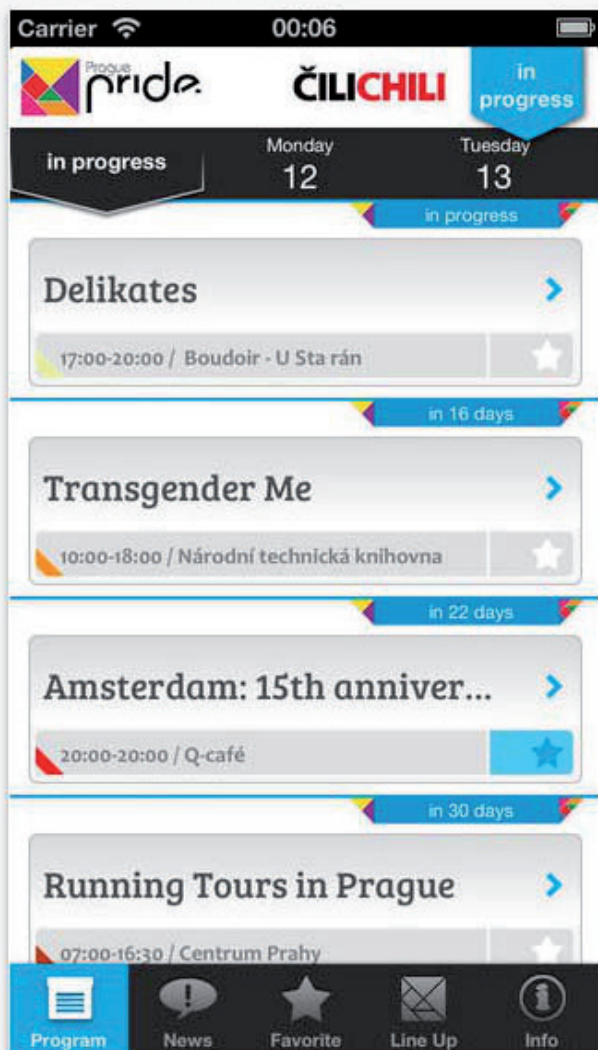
Carrier 00:06

Prague pride ČILICHILI in progress

in progress Monday 12 Tuesday 13

in progress

Delikates

17:00-20:00 / Boudoir - U Sta rán

in 16 days

Transgender Me

10:00-18:00 / Národní technická knihovna

in 22 days

Amsterdam: 15th anniver...

20:00-20:00 / Q-café

in 30 days

Running Tours in Prague

07:00-16:30 / Centrum Prahy

Program News Favorite Line Up Info